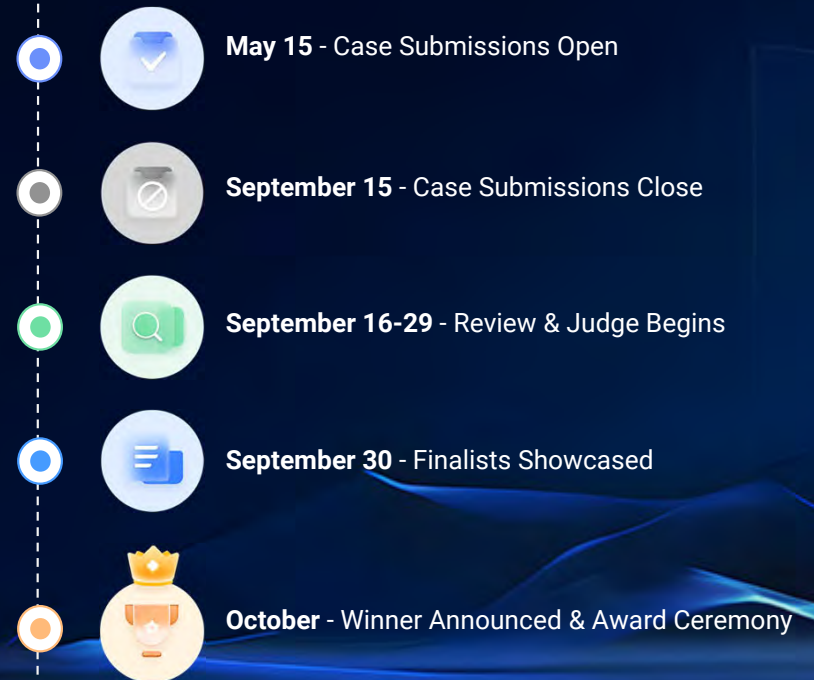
**May 15** - Case Submissions Open

**September 15** - Case Submissions Close

**September 16-29** - Review & Judge Begins

**September 30** - Finalists Showcased

**October** - Winner Announced & Award Ceremony